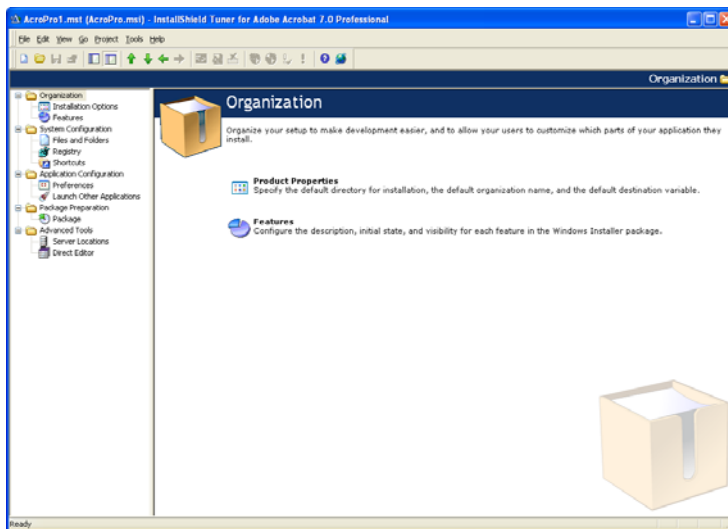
AcroPro1.mst (AcroPro.msi) - InstallShield Tuner for Adobe Acrobat 7.0 Professional

File Edit View Go Project Tools Help

Organization

Organization
Installation Options
Features
System Configuration
Files and Folders
Registry
Shortcuts
Application Configuration
Preferences
Launch Other Applications
Package Preparation
Package
Advanced Tools
Server Locations
Direct Editor

Organization

Organize your setup to make development easier, and to allow your users to customize which parts of your application they install.

Product Properties
Specify the default directory for installation, the default organization name, and the default destination variable.

Features
Configure the description, initial state, and visibility for each feature in the Windows Installer package.

Ready